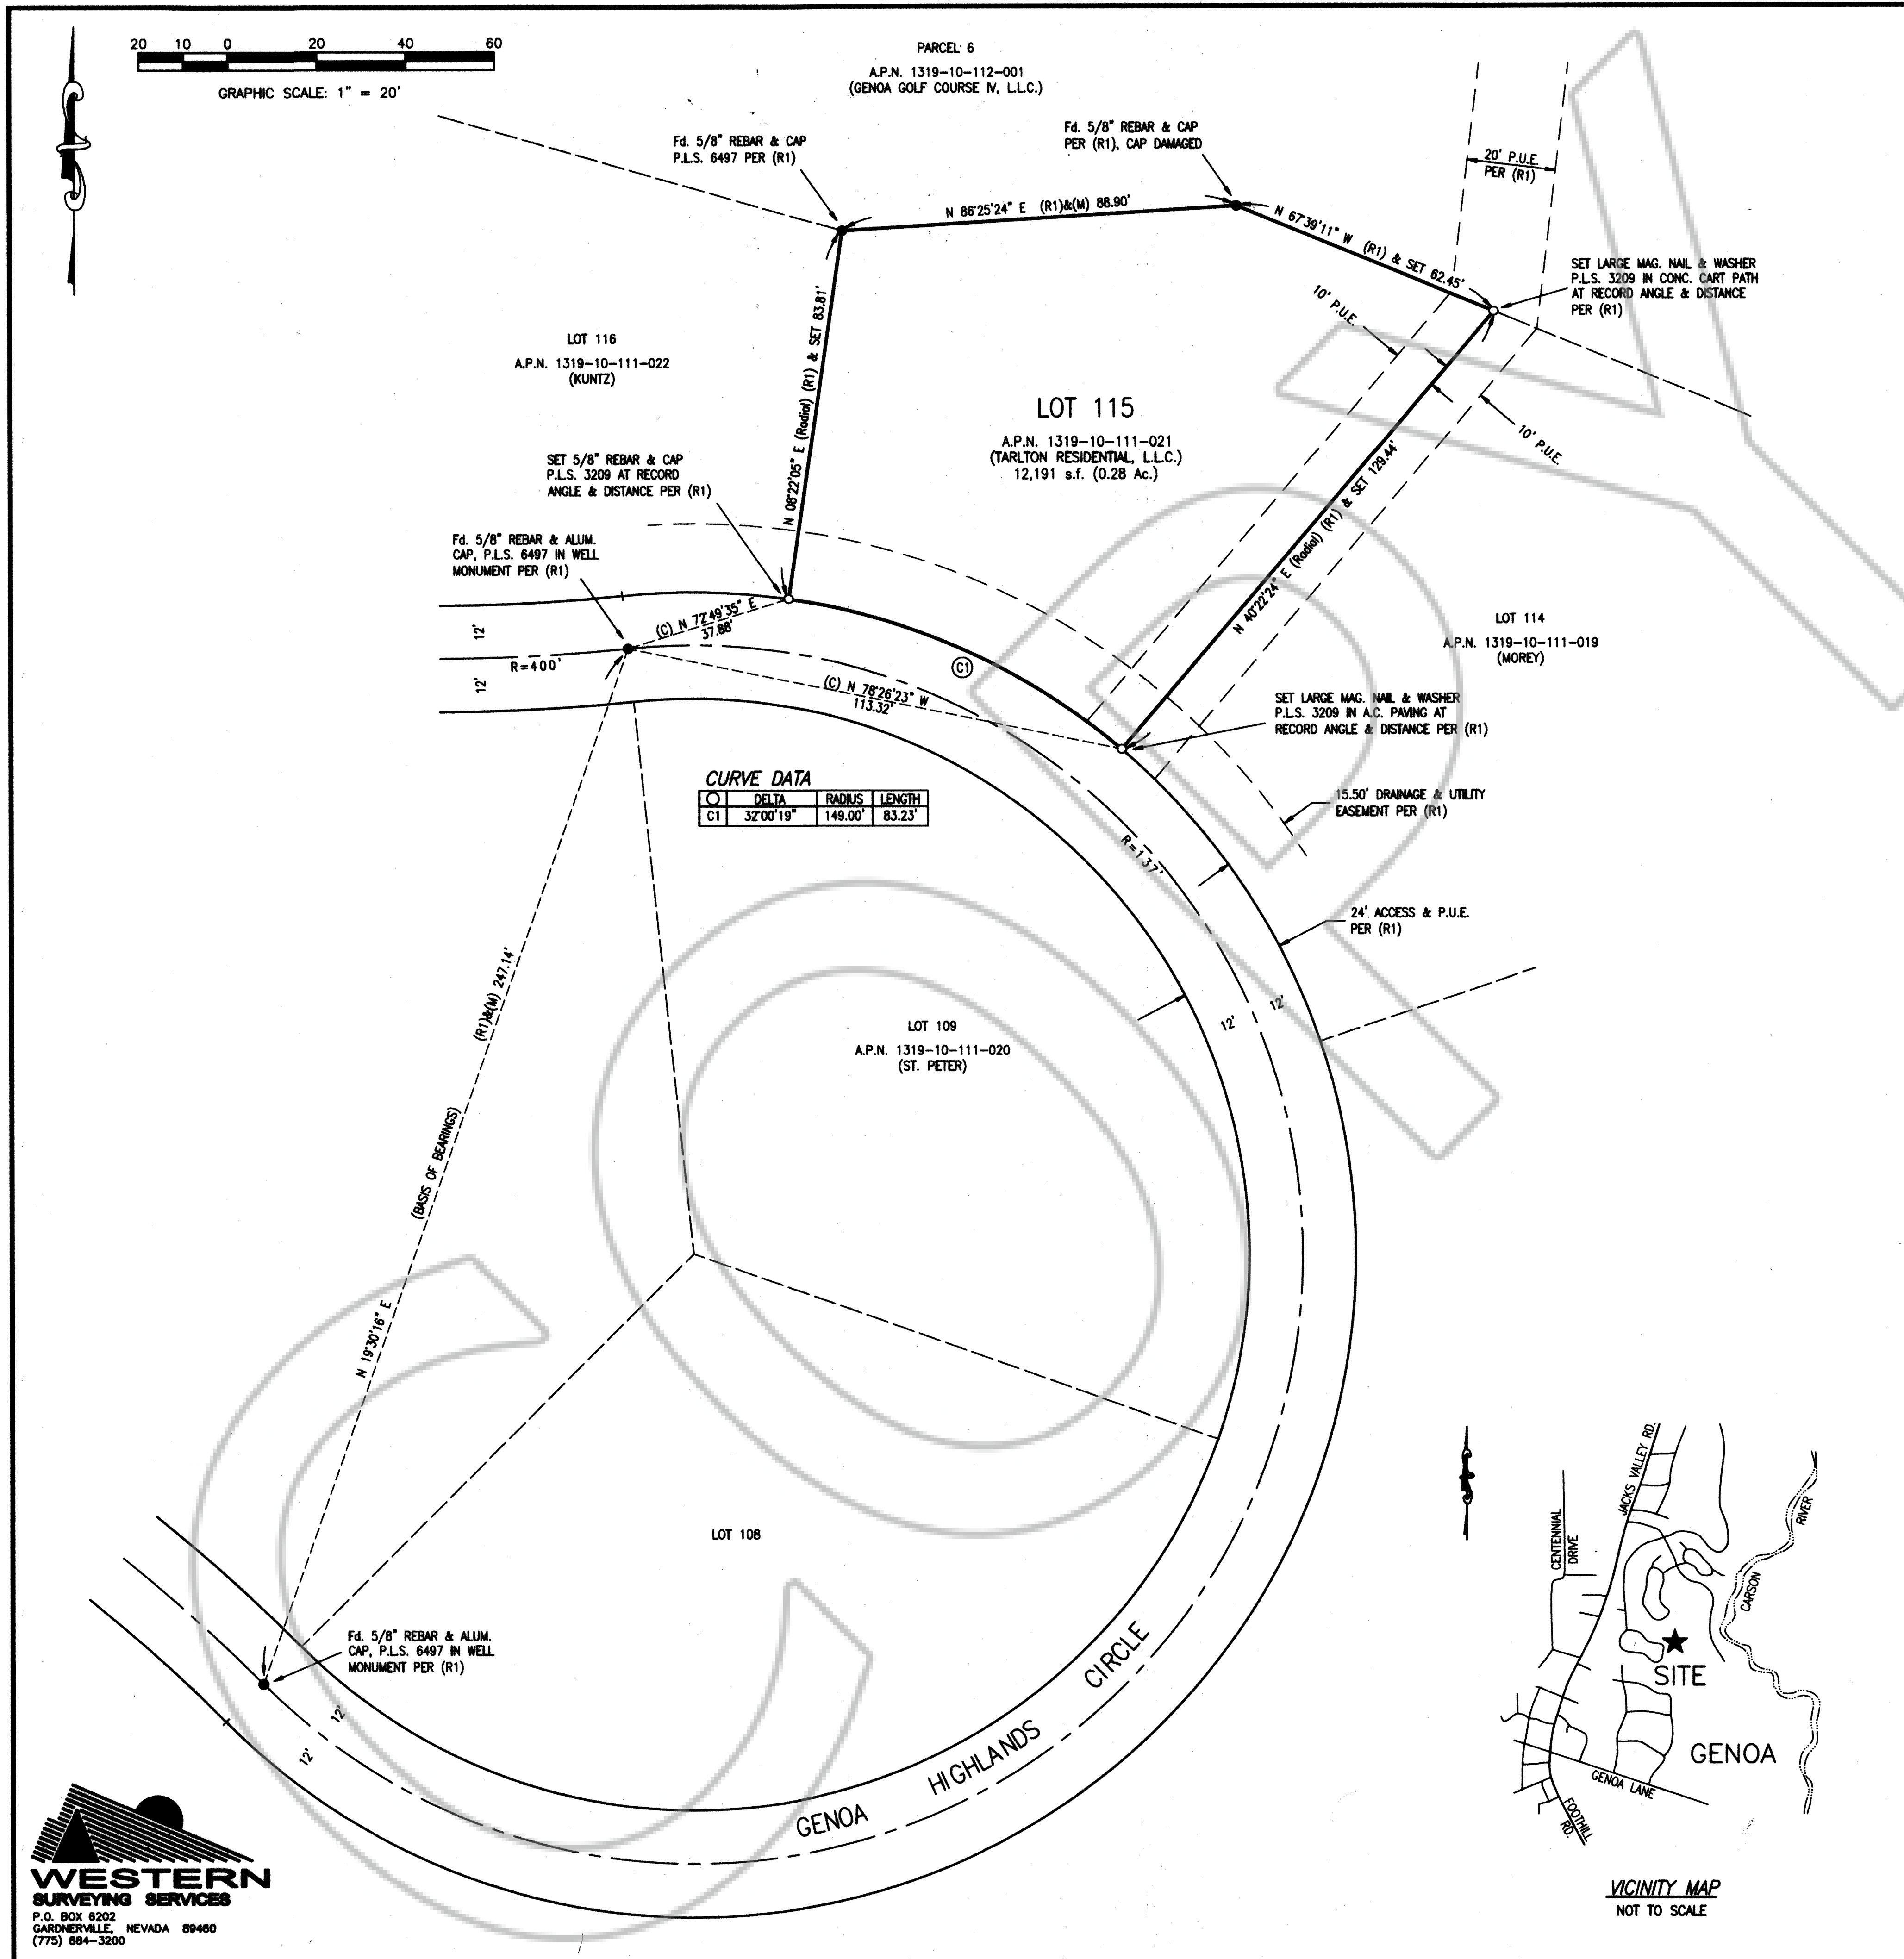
20 10 0 20 40 60

GRAPHIC SCALE: 1" = 20'

PARCEL 6
A.P.N. 1319-10-112-001
(GENOA GOLF COURSE IV, L.L.C.)

Fd. 5/8" REBAR & CAP P.L.S. 6497 PER (R1)

Fd. 5/8" REBAR & CAP PER (R1), CAP DAMAGED

N 86°25'24" E (R1)&(M) 88.90'

N 67°39'11" W (R1) & SET 62.45'

20' P.U.E. PER (R1)

SET LARGE MAG. NAIL & WASHER P.L.S. 3209 IN CONC. CART PATH AT RECORD ANGLE & DISTANCE PER (R1)

10' P.U.E.

10' P.U.E.

LOT 116
A.P.N. 1319-10-111-022
(KUNTZ)

N 08°22'05" E (Radial) (R1) & SET 83.81'

LOT 115
A.P.N. 1319-10-111-021
(TARLTON RESIDENTIAL, L.L.C.)
12,191 s.f. (0.28 Ac.)

N 40°22'24" E (Radial) (R1) & SET 129.44'

SET 5/8" REBAR & CAP P.L.S. 3209 AT RECORD ANGLE & DISTANCE PER (R1)

Fd. 5/8" REBAR & ALUM. CAP, P.L.S. 6497 IN WELL MONUMENT PER (R1)

(C) N 72°49'35" E 37.88'

12'

12'

R=400'

C1

(C) N 78°26'23" W 113.32'

LOT 114
A.P.N. 1319-10-111-019
(MOREY)

SET LARGE MAG. NAIL & WASHER P.L.S. 3209 IN A.C. PAVING AT RECORD ANGLE & DISTANCE PER (R1)

CURVE DATA

| ○ | DELTA | RADIUS | LENGTH |
|---|---|---|---|
| C1 | 32°00'19" | 149.00' | 83.23' |

15.50' DRAINAGE & UTILITY EASEMENT PER (R1)

R=137'

24' ACCESS & P.U.E. PER (R1)

12'

12'

(R1)&(M) 247.14'

(BASIS OF BEARINGS)

N 19°30'16" E

LOT 109
A.P.N. 1319-10-111-020
(ST. PETER)

LOT 108

Fd. 5/8" REBAR & ALUM. CAP, P.L.S. 6497 IN WELL MONUMENT PER (R1)

12'

12'

GENOA HIGHLANDS CIRCLE

JACKS VALLEY RD.
CENTENNIAL DRIVE
CARSON RIVER
SITE
GENOA
GENOA LANE
FOOTHILL RD.

VICINITY MAP
NOT TO SCALE

WESTERN
SURVEYING SERVICES
P.O. BOX 6202
GARDNERVILLE, NEVADA 89460
(775) 884-3200